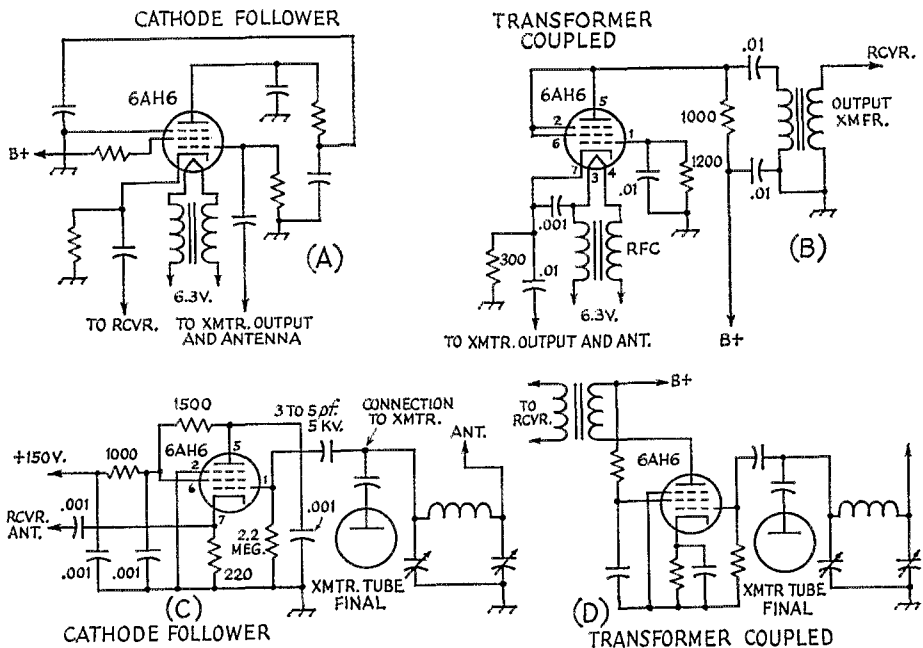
CATHODE FOLLOWER

6AH6

B+

6.3V.

TO RCVR.

TO XMTR. OUTPUT AND ANTENNA

(A)

TRANSFORMER COUPLED

6AH6

5

2

6

1

7

3

4

1000

1200

.01

.01

.01

RCVR.

OUTPUT XMFR.

.001

300

.01

RFC

6.3V.

TO XMTR. OUTPUT AND ANT.

B+

(B)

1500

3 TO 5 pf. 5 Kv.

CONNECTION TO XMTR.

ANT.

+150V.

1000

6AH6

5

2

6

1

7

RCVR. ANT.

.001

.001

.001

.001

2.2 MEG.

220

XMTR. TUBE FINAL

(C)

CATHODE FOLLOWER

TO RCVR.

B+

6AH6

XMTR TUBE FINAL

(D)

TRANSFORMER COUPLED